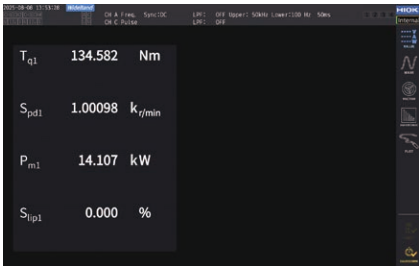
2025-08-08 13:53:28 WideBand CH A Freq. Sync:DC CH C Pulse LPF: OFF Upper: 50kHz Lower:100 Hz 50ms LMF: OFF

HIOKI Internal

$T_{q1}$ 134.582 Nm

$S_{pd1}$ 1.00098 $k_{r/min}$

$P_{m1}$ 14.107 kW

$S_{lip1}$ 0.000 %